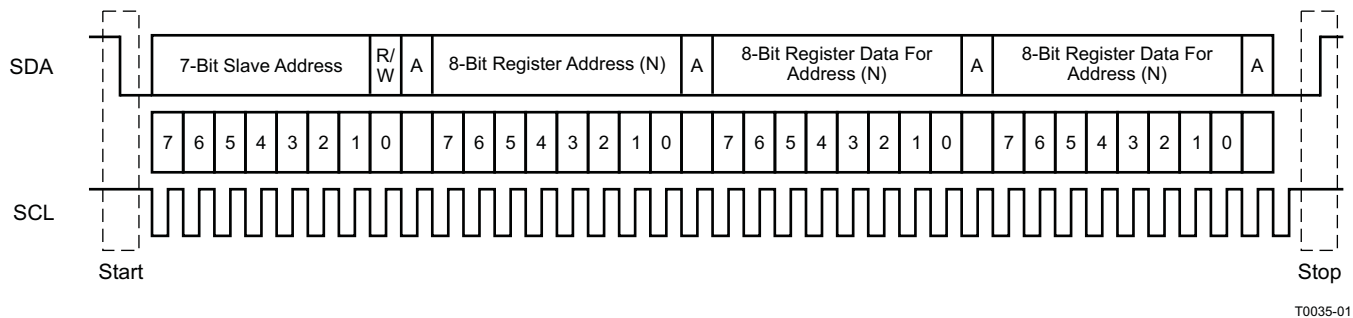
SDA

7-Bit Slave Address | R/W | A | 8-Bit Register Address (N) | A | 8-Bit Register Data For Address (N) | A | 8-Bit Register Data For Address (N) | A

7 6 5 4 3 2 1 0 7 6 5 4 3 2 1 0 7 6 5 4 3 2 1 0 7 6 5 4 3 2 1 0

SCL

Start

Stop

T0035-01